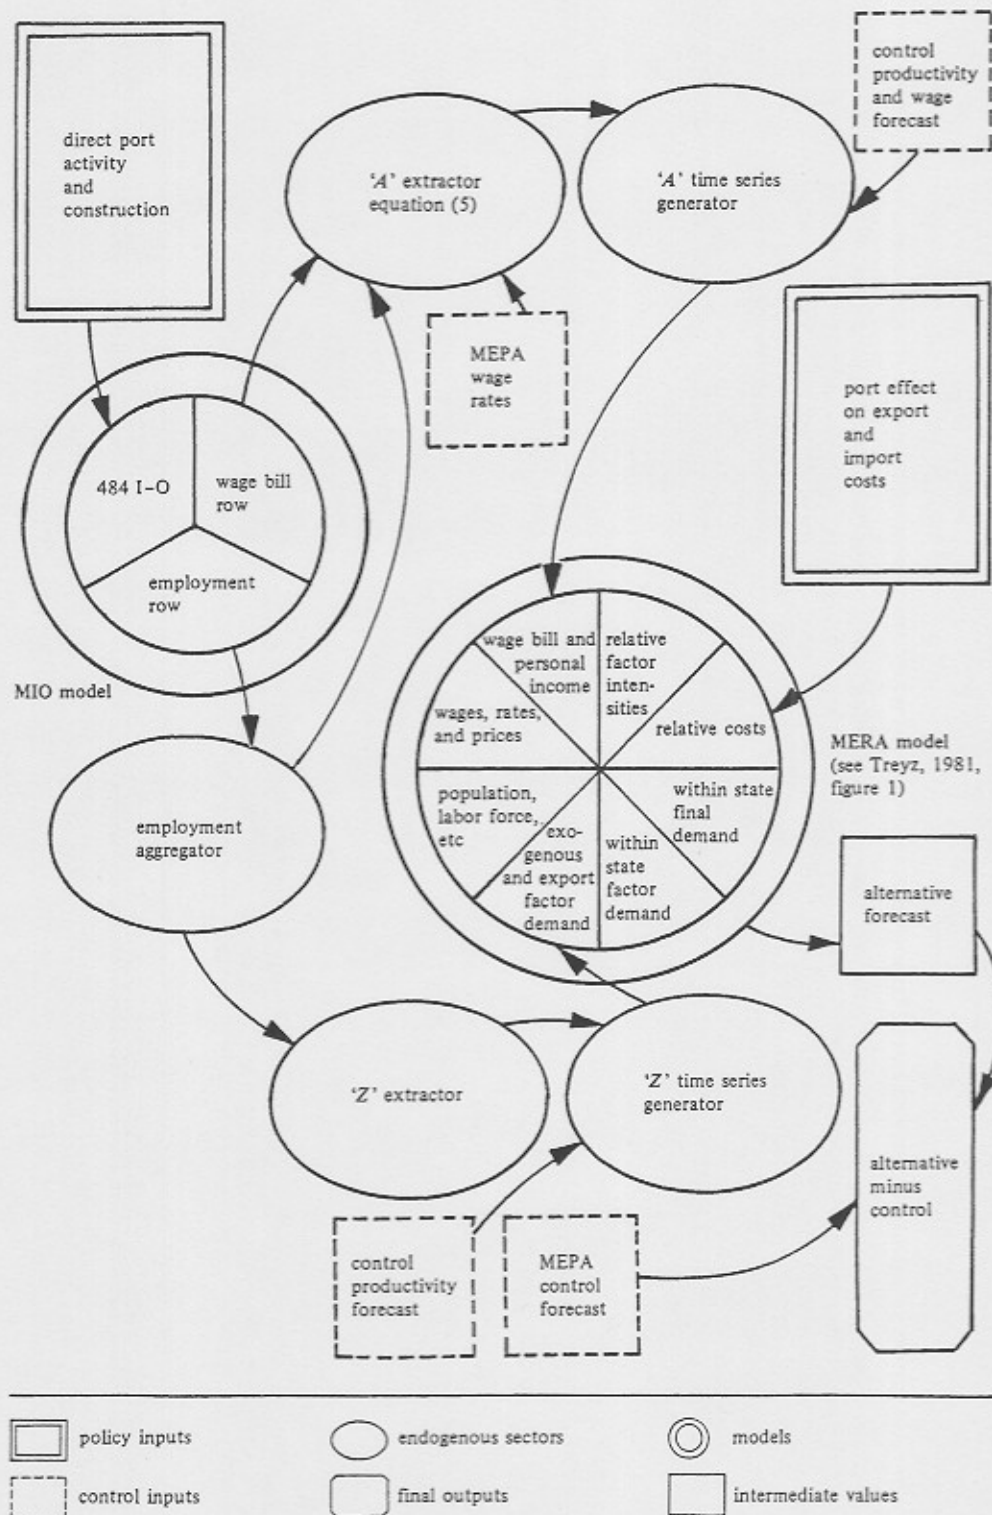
direct port activity and construction

'A' extractor equation (5)

'A' time series generator

control productivity and wage forecast

MEPA wage rates

port effect on export and import costs

484 I–O

wage bill row

employment row

MIO model

wage bill and personal income

relative factor intensities

wages, rates, and prices

relative costs

population, labor force, etc

exogenous and export factor demand

within state factor demand

within state final demand

MERA model (see Treyz, 1981, figure 1)

employment aggregator

alternative forecast

'Z' extractor

'Z' time series generator

alternative minus control

control productivity forecast

MEPA control forecast

policy inputs

endogenous sectors

models

control inputs

final outputs

intermediate values